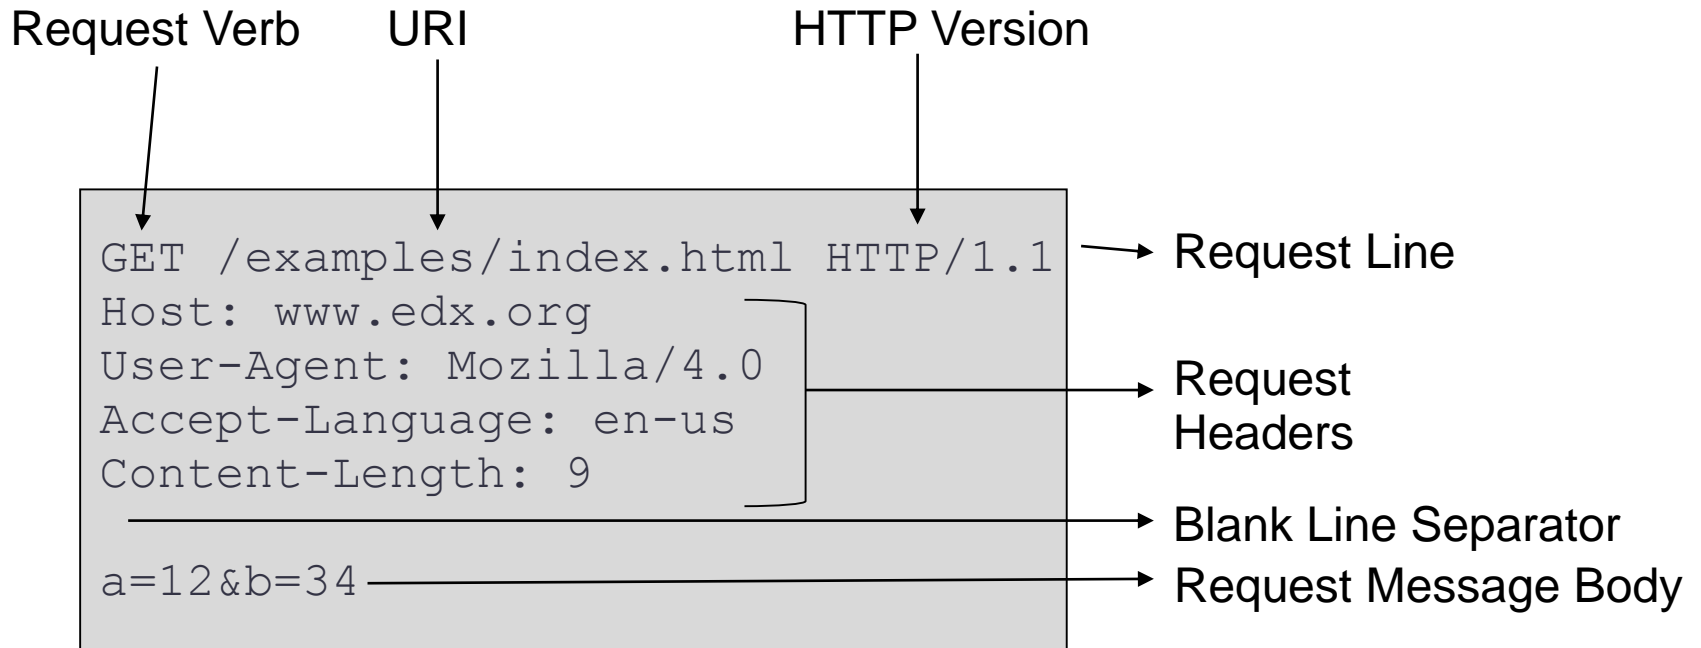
Request Verb URI HTTP Version

GET /examples/index.html HTTP/1.1
Host: www.edx.org
User-Agent: Mozilla/4.0
Accept-Language: en-us
Content-Length: 9

a=12&b=34

Request Line

Request Headers

Blank Line Separator

Request Message Body